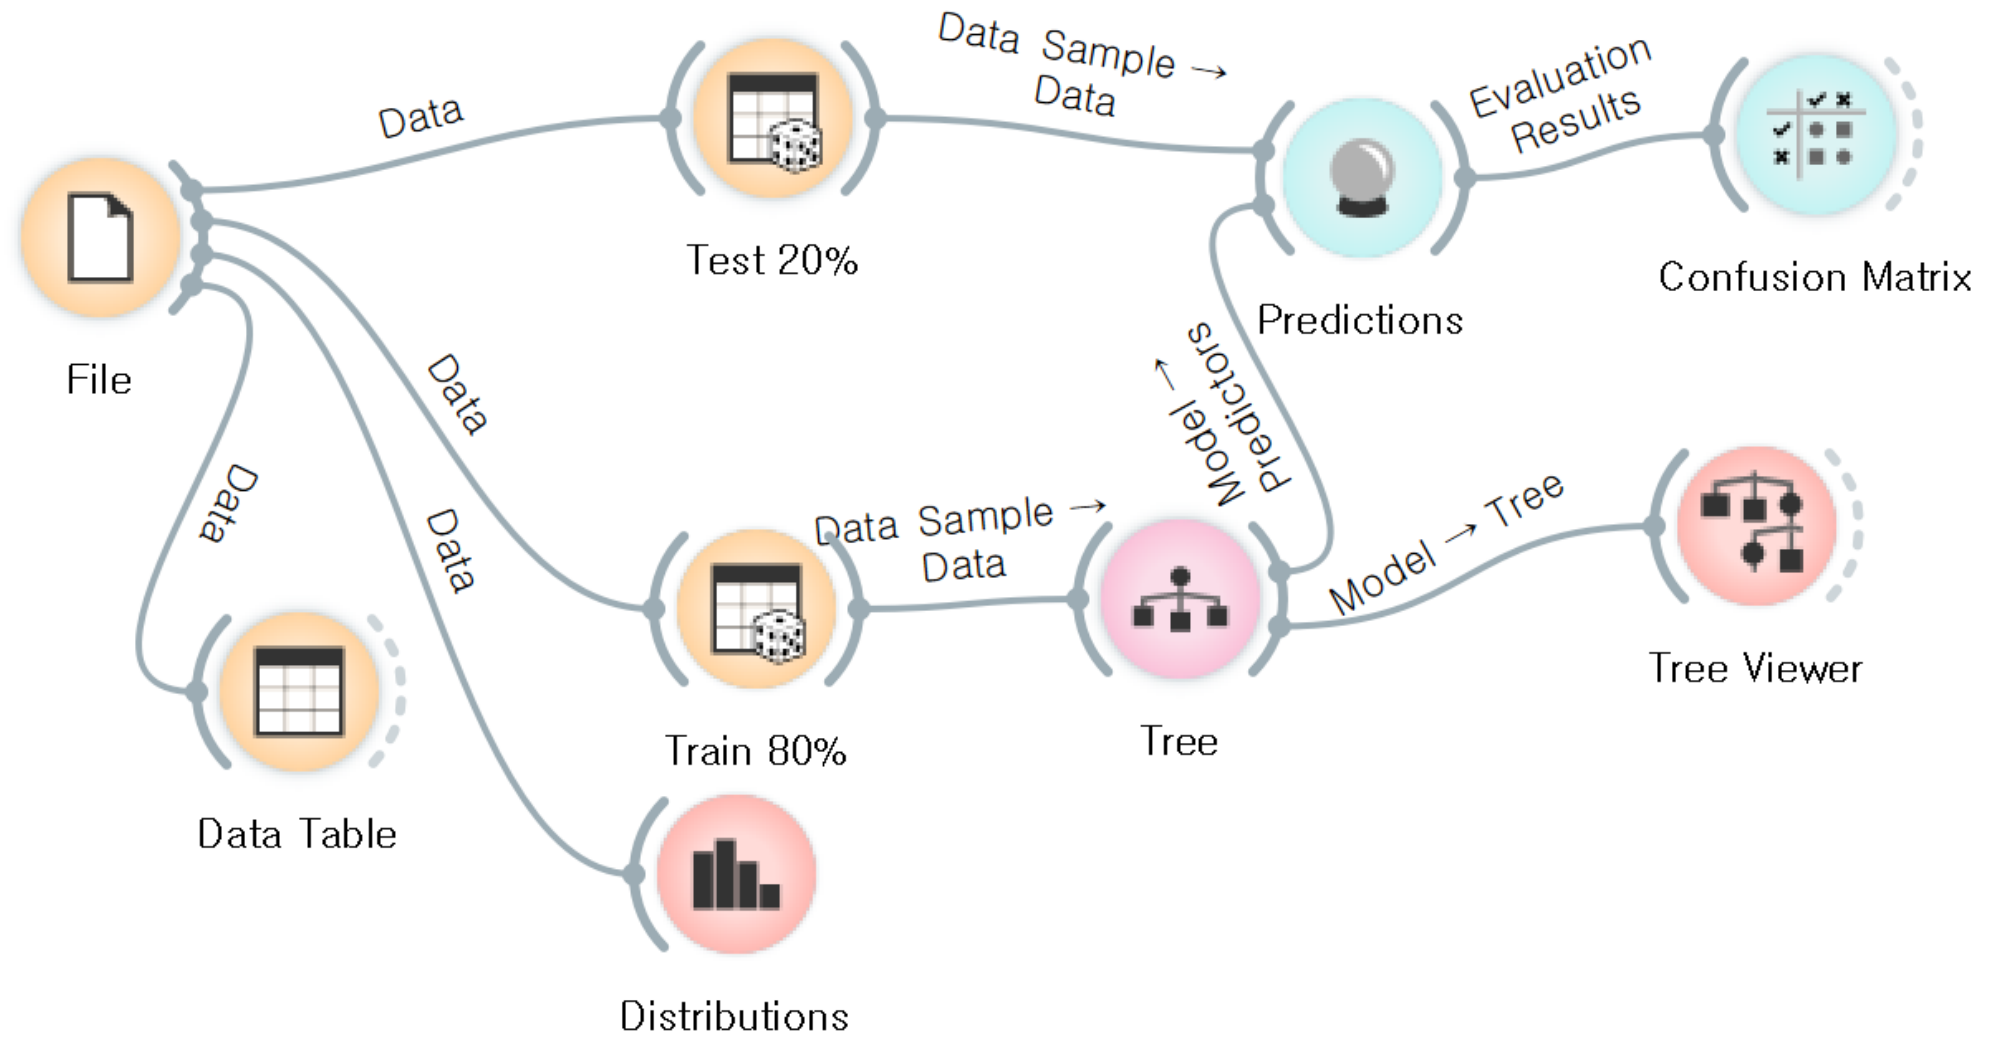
Data

Data Sample → Data

Evaluation Results

File

Test 20%

Predictions

Confusion Matrix

Data

Data

Data

Model → Predictors

Data Sample → Data

Model → Tree

Train 80%

Tree

Tree Viewer

Data Table

Distributions